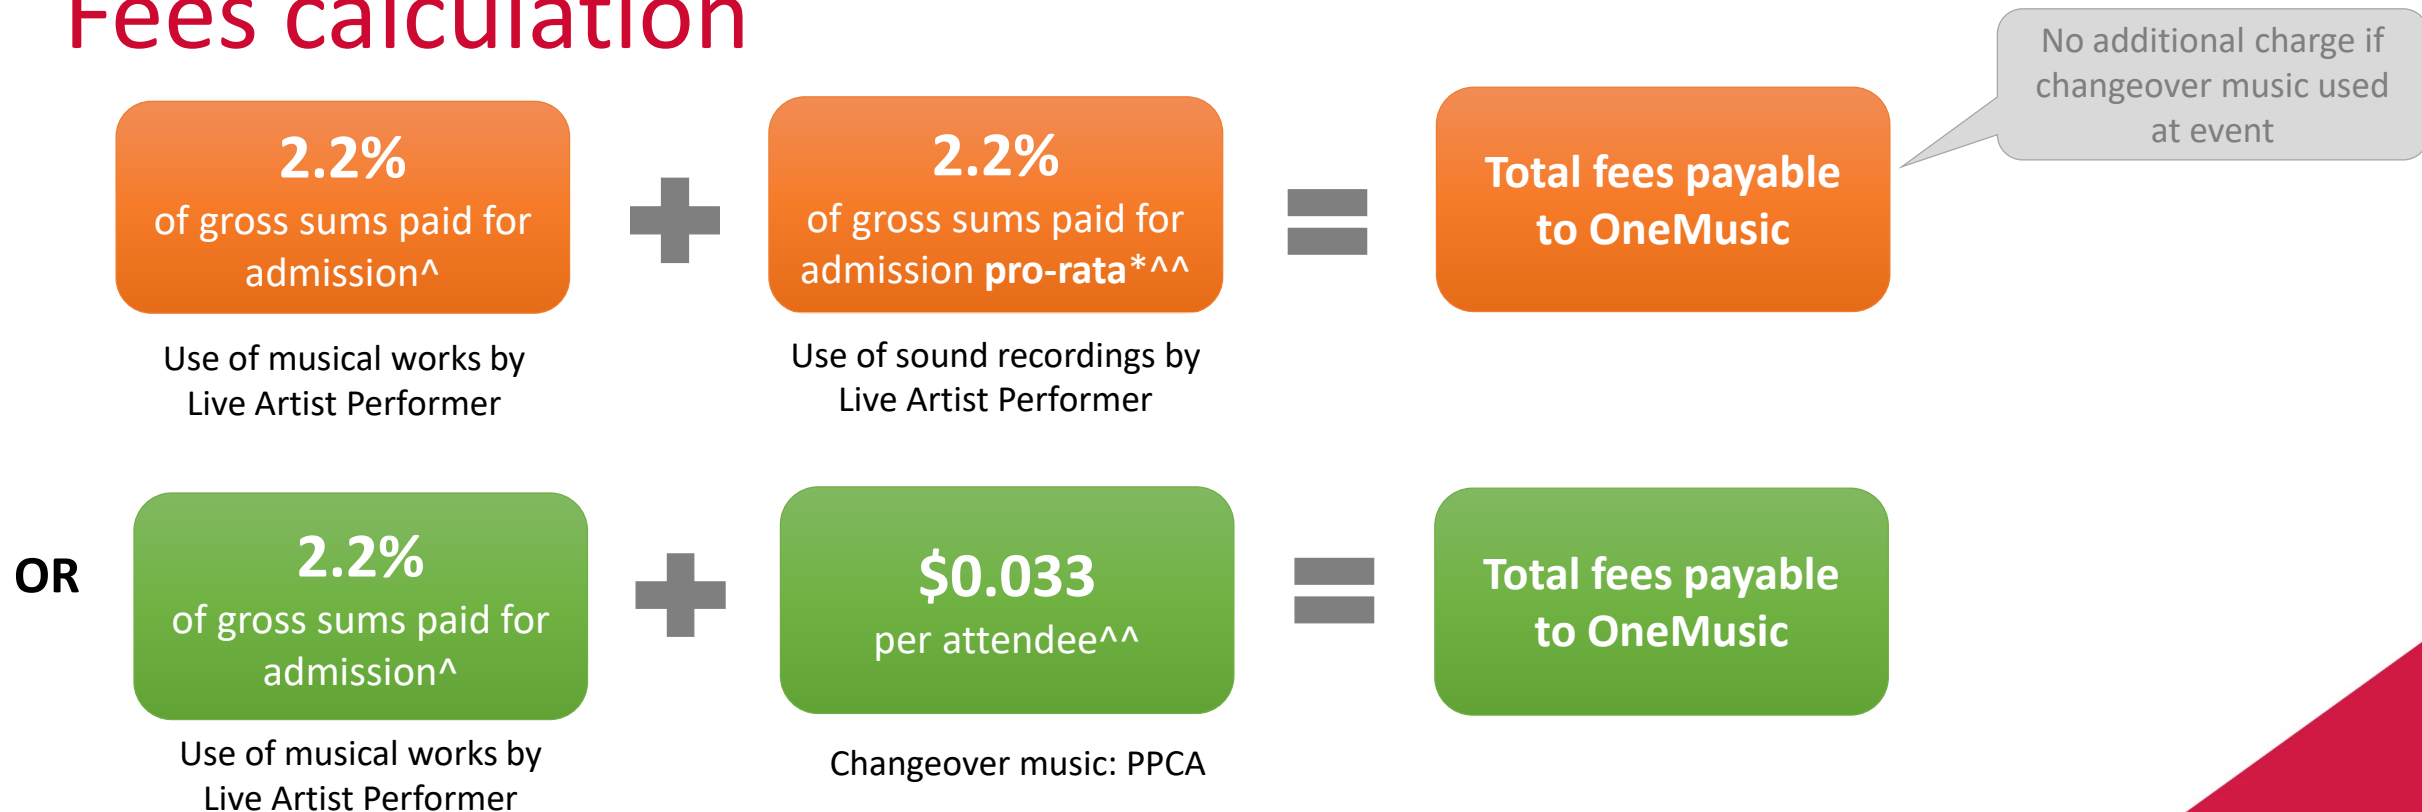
Fees calculation

2.2%
of gross sums paid for admission^

+

2.2%
of gross sums paid for admission **pro-rata**\*^^

=

Total fees payable to OneMusic

No additional charge if changeover music used at event

Use of musical works by Live Artist Performer

Use of sound recordings by Live Artist Performer

OR

2.2%
of gross sums paid for admission^

+

\$0.033
per attendee^^

=

Total fees payable to OneMusic

Use of musical works by Live Artist Performer

Changeover music: PPCA